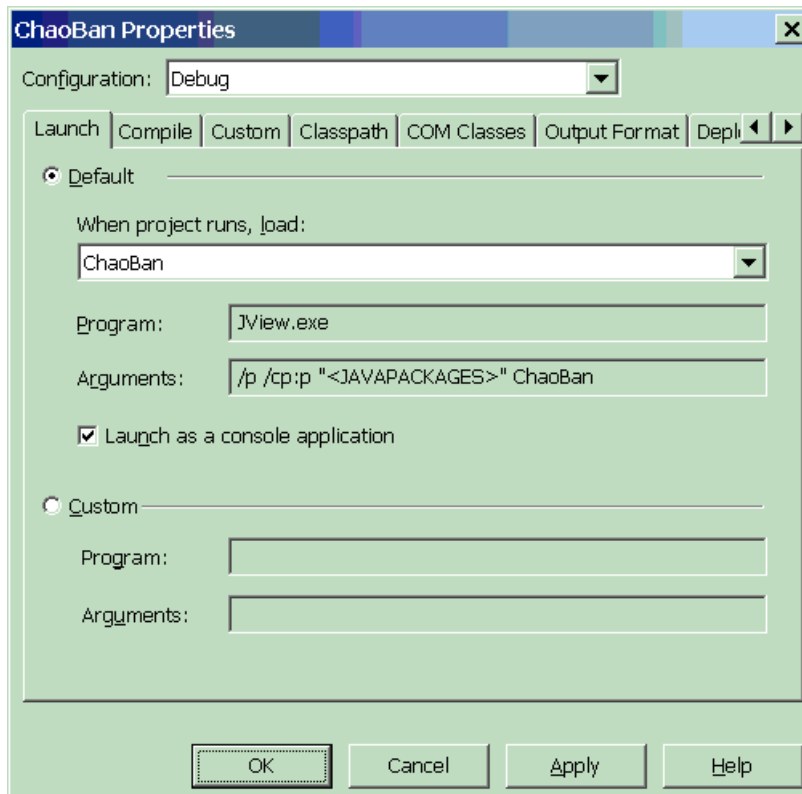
ChaoBan Properties

Configuration: Debug

Launch | Compile | Custom | Classpath | COM Classes | Output Format | Depl

Default

When project runs, load:

ChaoBan

Program: JView.exe

Arguments: /p /cp:p "<JAVAPACKAGES>" ChaoBan

Launch as a console application

Custom

Program:

Arguments:

OK Cancel Apply Help